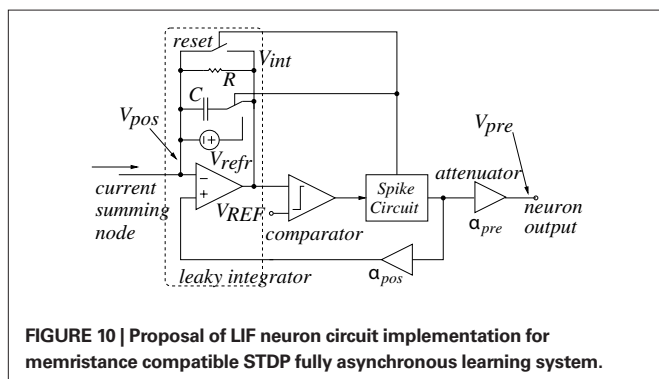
reset
$V_{int}$
R
C
$V_{pos}$
$V_{refr}$
$V_{pre}$
−
+
current summing node
$V_{REF}$
comparator
Spike Circuit
attenuator
$\alpha_{pre}$
neuron output
leaky integrator
$\alpha_{pos}$

**FIGURE 10 | Proposal of LIF neuron circuit implementation for memristance compatible STDP fully asynchronous learning system.**